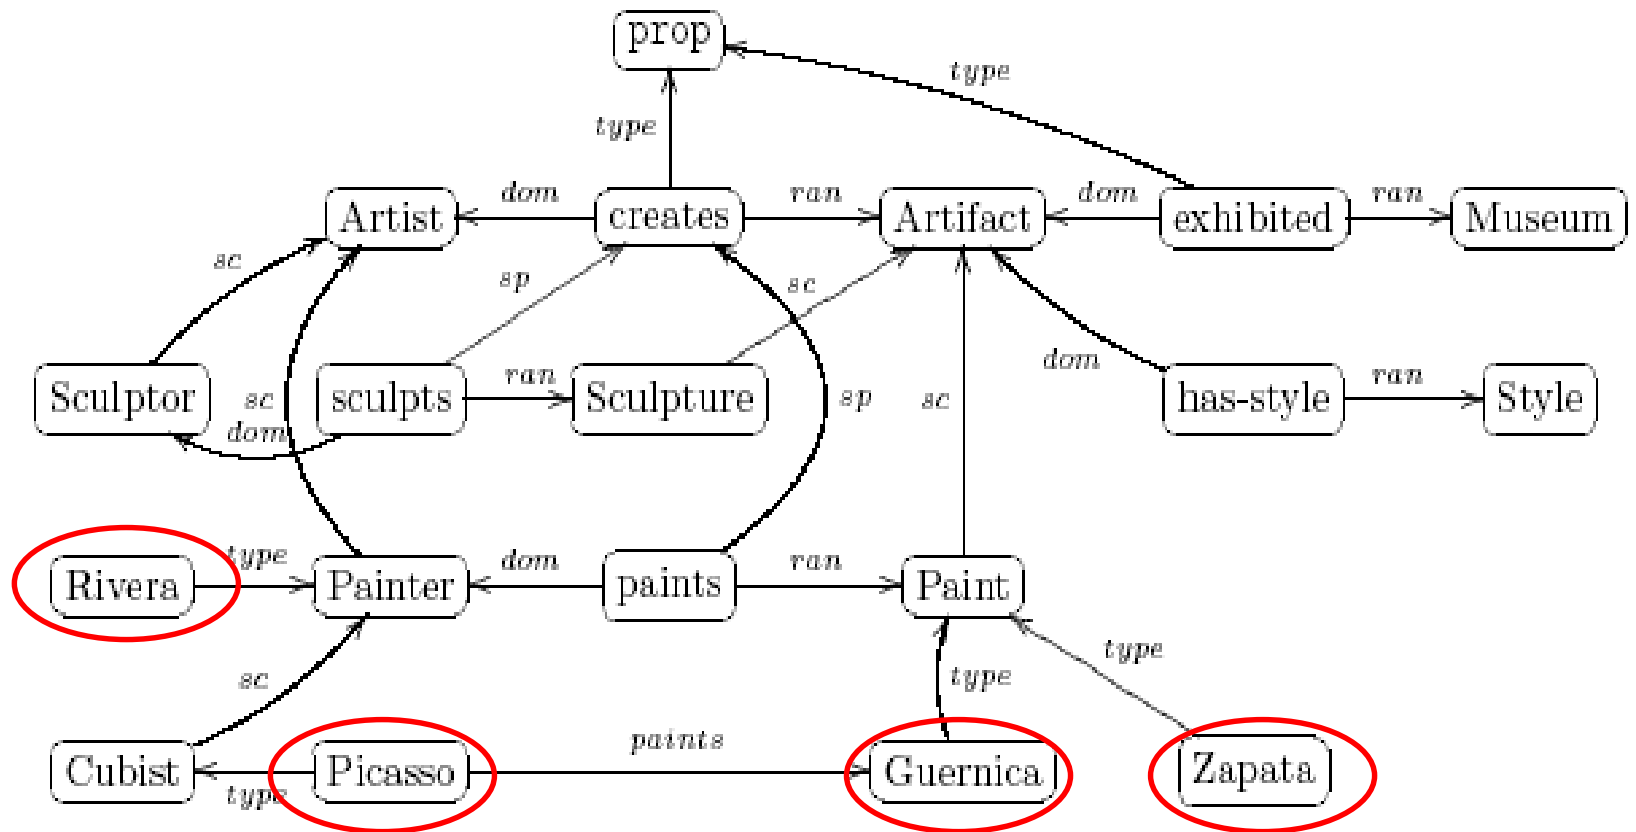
prop

type

type

dom

ran

dom

ran

Artist

creates

Artifact

exhibited

Museum

sc

sp

sc

dom

Sculptor

sc

dom

sculpts

ran

Sculpture

sp

sc

has-style

ran

Style

Rivera

type

Painter

dom

paints

ran

Paint

sc

type

type

Cubist

type

Picasso

paints

Guernica

Zapata